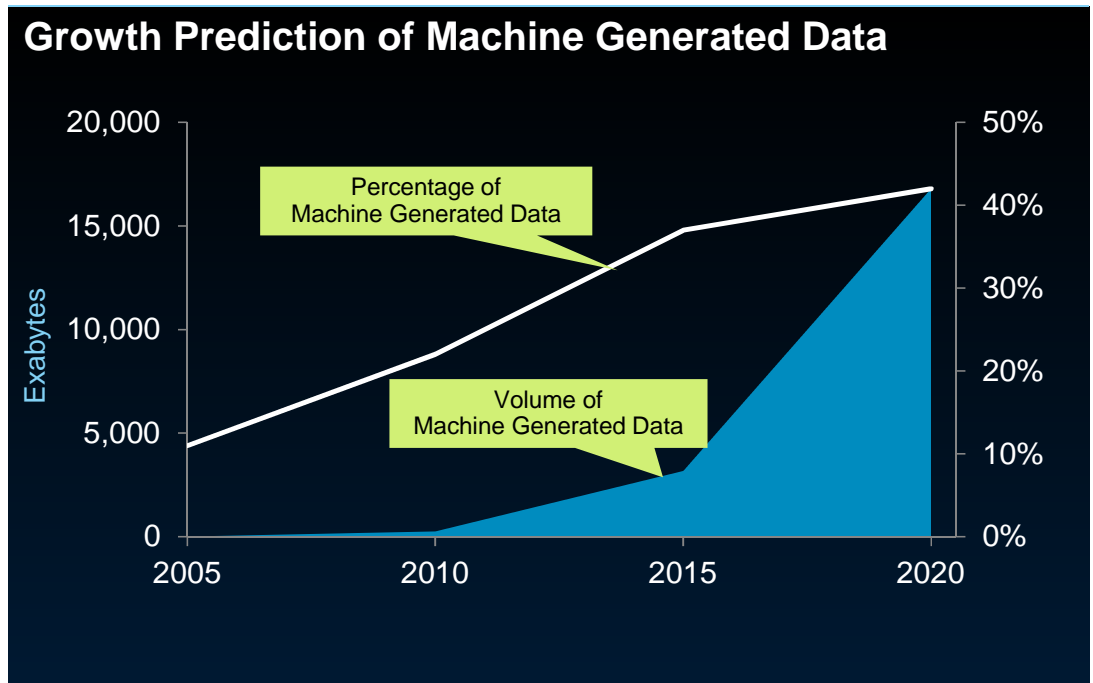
Growth Prediction of Machine Generated Data

Exabytes

20,000
15,000
10,000
5,000
0

50%
40%
30%
20%
10%
0%

2005
2010
2015
2020

Percentage of Machine Generated Data

Volume of Machine Generated Data